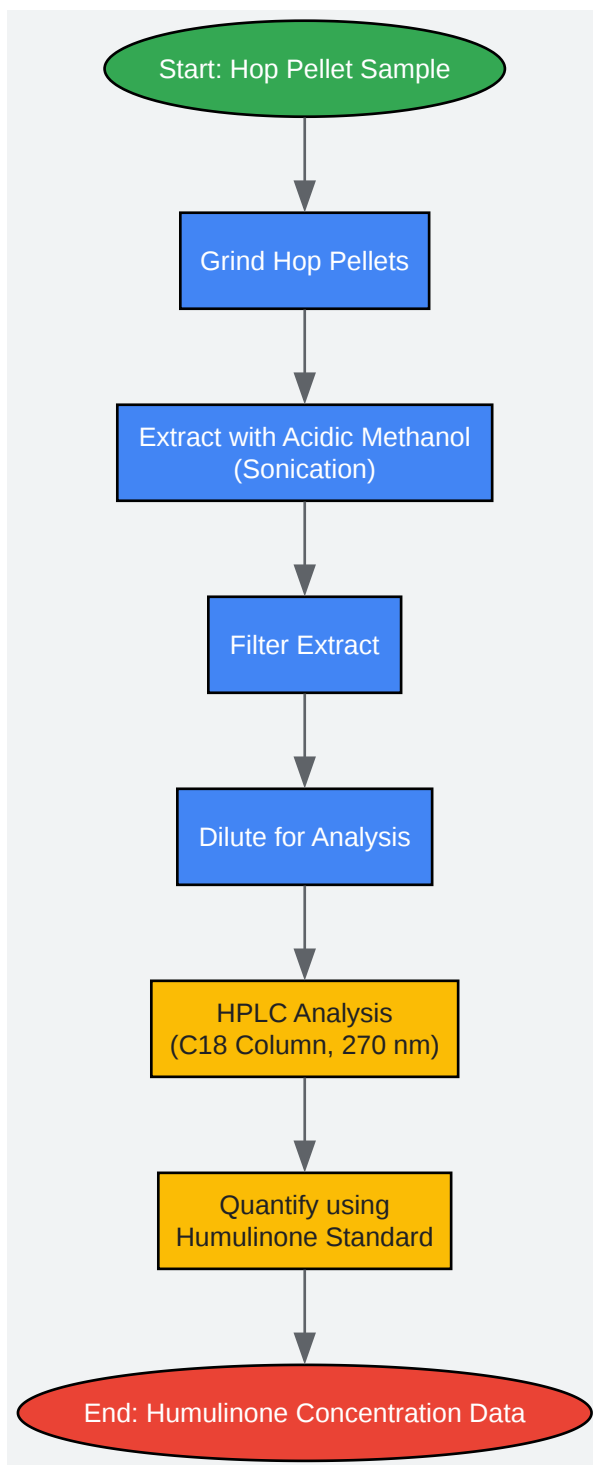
Start: Hop Pellet Sample

Grind Hop Pellets

Extract with Acidic Methanol (Sonication)

Filter Extract

Dilute for Analysis

HPLC Analysis (C18 Column, 270 nm)

Quantify using Humulinone Standard

End: Humulinone Concentration Data